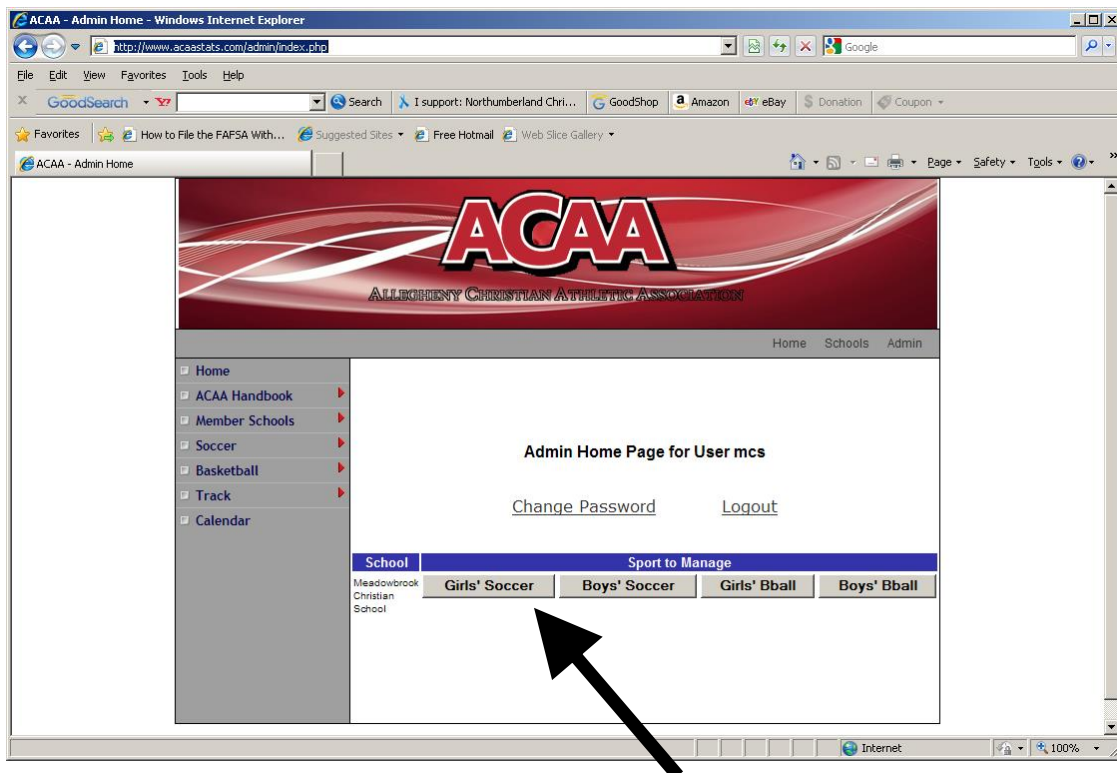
ACAA - Admin Home - Windows Internet Explorer

http://www.acaastats.com/admin/index.php

Google

File Edit View Favorites Tools Help

X GoodSearch Y! Search I support: Northumberland Chri... GoodShop Amazon eBay Donation Coupon

Favorites How to File the FAFSA With... Suggested Sites Free Hotmail Web Slice Gallery

ACAA - Admin Home

Page Safety Tools

ACAA

ALLEGHENY CHRISTIAN ATHLETIC ASSOCIATION

Home Schools Admin

Home
ACAA Handbook
Member Schools
Soccer
Basketball
Track
Calendar

Admin Home Page for User mcs

Change Password Logout

| School | Sport to Manage | | | |
|---|---|---|---|---|
| Meadowbrook Christian School | Girls' Soccer | Boys' Soccer | Girls' Bball | Boys' Bball |

Internet 100%